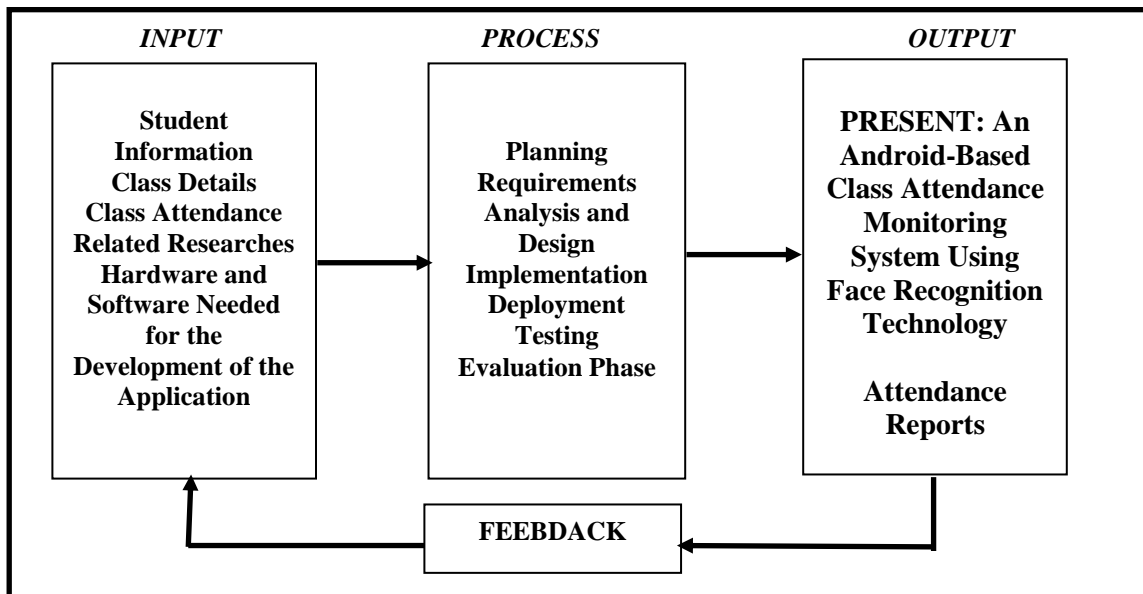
INPUT

Student Information
Class Details
Class Attendance
Related Researches
Hardware and Software Needed for the Development of the Application

PROCESS

Planning
Requirements Analysis and Design
Implementation
Deployment
Testing
Evaluation Phase

OUTPUT

PRESENT: An Android-Based Class Attendance Monitoring System Using Face Recognition Technology

Attendance Reports

FEEBDACK